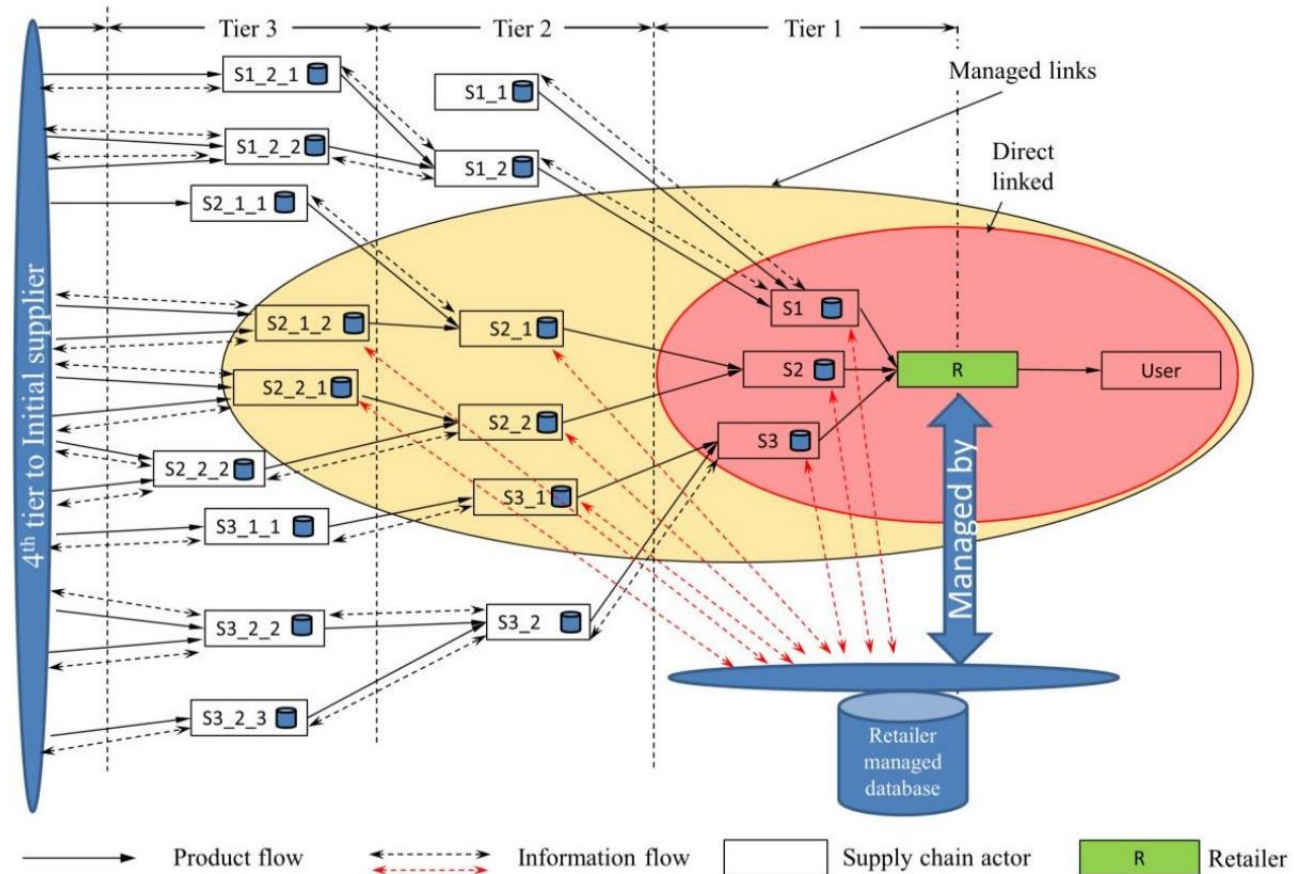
Tier 3
Tier 2
Tier 1

4$^{th}$ tier to Initial supplier

S1_2_1
S1_1
Managed links
S1_2_2
S1_2
Direct linked
S2_1_1
S1
S2_1_2
S2_1
S2
R
User
S2_2_1
S2_2
S3
S2_2_2
S3_1
Managed by
S3_1_1
S3_2_2
S3_2
S3_2_3
Retailer managed database

Product flow
Information flow
Supply chain actor
R
Retailer